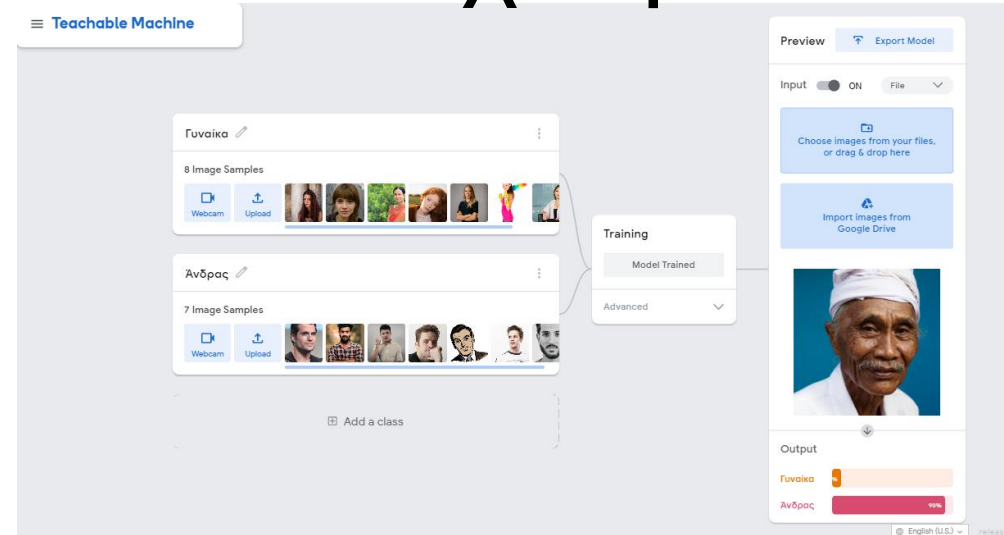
Teachable Machine

Γυναίκα

8 Image Samples

Webcam Upload

Άνδρας

7 Image Samples

Webcam Upload

Add a class

Training

Model Trained

Advanced

Preview

Export Model

Input ON File

Choose images from your files, or drag & drop here

Import images from Google Drive

Output

Γυναίκα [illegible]

Άνδρας 99%

English (U.S.)